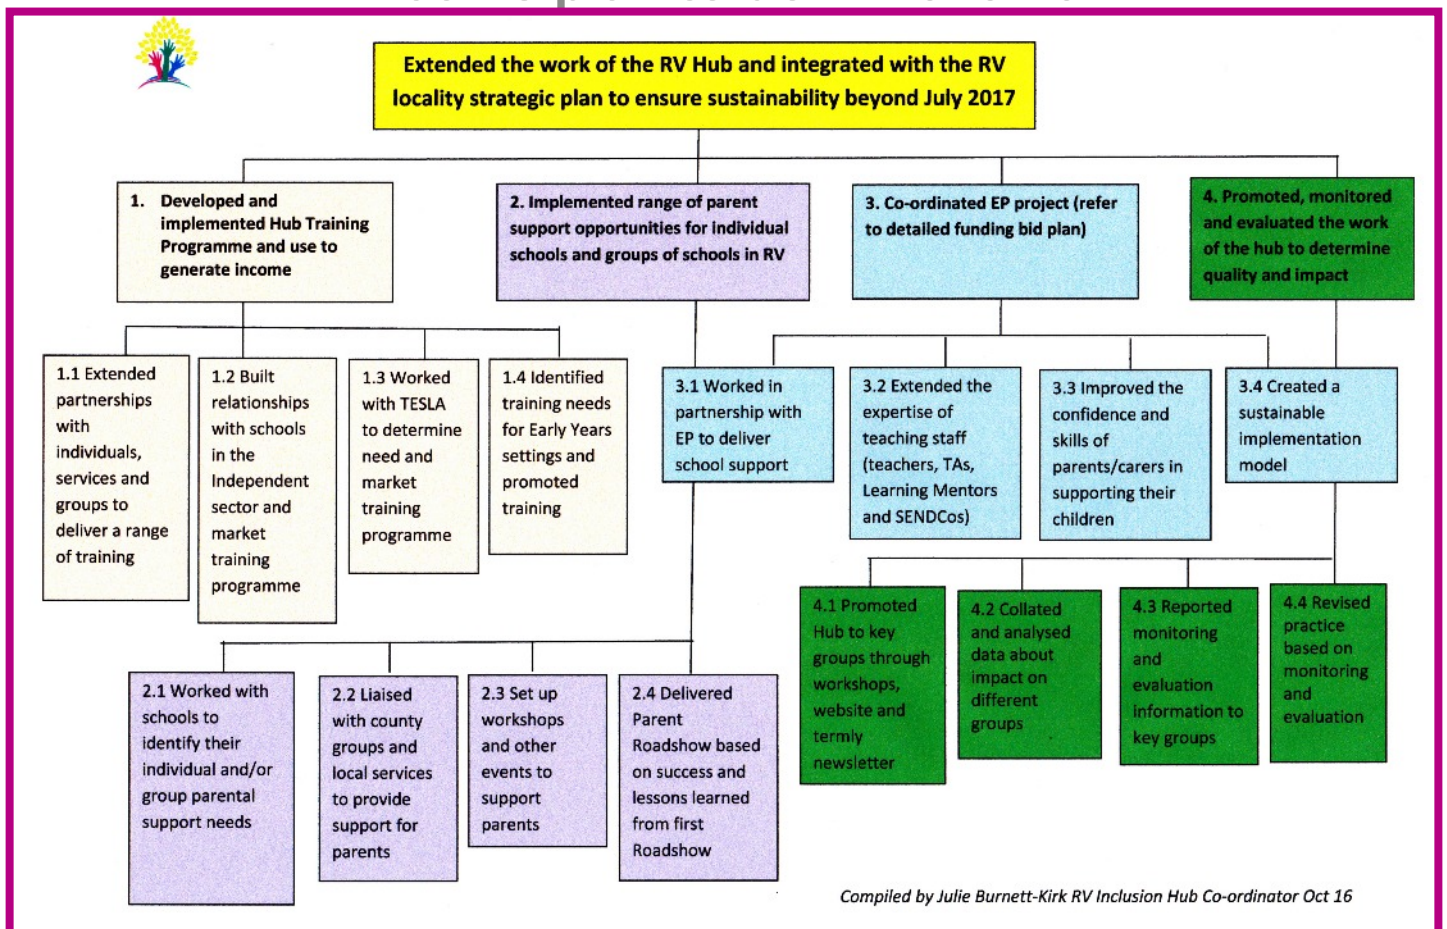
Extended the work of the RV Hub and integrated with the RV locality strategic plan to ensure sustainability beyond July 2017

1. Developed and implemented Hub Training Programme and use to generate income

2. Implemented range of parent support opportunities for individual schools and groups of schools in RV

3. Co-ordinated EP project (refer to detailed funding bid plan)

4. Promoted, monitored and evaluated the work of the hub to determine quality and impact

1.1 Extended partnerships with individuals, services and groups to deliver a range of training

1.2 Built relationships with schools in the Independent sector and market training programme

1.3 Worked with TESLA to determine need and market training programme

1.4 Identified training needs for Early Years settings and promoted training

3.1 Worked in partnership with EP to deliver school support

3.2 Extended the expertise of teaching staff (teachers, TAs, Learning Mentors and SENDCos)

3.3 Improved the confidence and skills of parents/carers in supporting their children

3.4 Created a sustainable implementation model

4.1 Promoted Hub to key groups through workshops, website and termly newsletter

4.2 Collated and analysed data about impact on different groups

4.3 Reported monitoring and evaluation information to key groups

4.4 Revised practice based on monitoring and evaluation

2.1 Worked with schools to identify their individual and/or group parental support needs

2.2 Liaised with county groups and local services to provide support for parents

2.3 Set up workshops and other events to support parents

2.4 Delivered Parent Roadshow based on success and lessons learned from first Roadshow

Compiled by Julie Burnett-Kirk RV Inclusion Hub Co-ordinator Oct 16